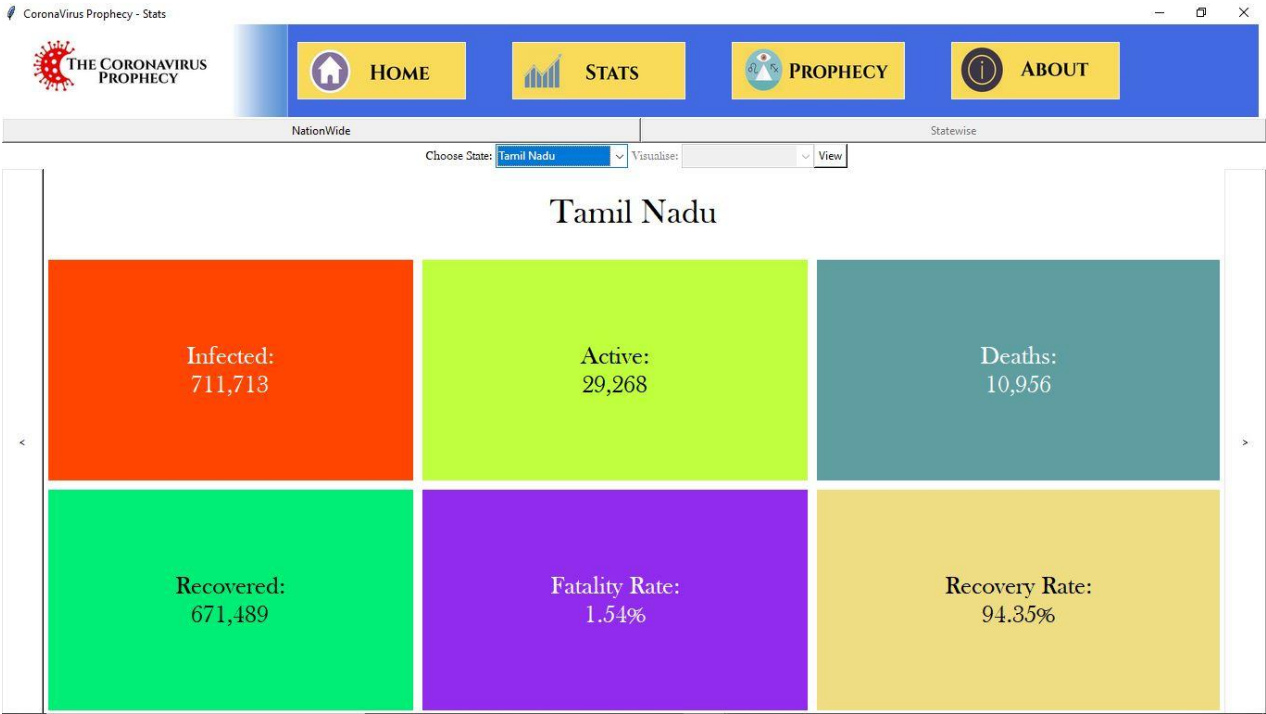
CoronaVirus Prophecy - Stats

THE CORONAVIRUS PROPHECY

HOME

STATS

PROPHECY

ABOUT

NationWide

Statewise

Choose State: Tamil Nadu

Visualise:

View

Tamil Nadu

Infected:
711,713

Active:
29,268

Deaths:
10,956

Recovered:
671,489

Fatality Rate:
1.54%

Recovery Rate:
94.35%

<

>